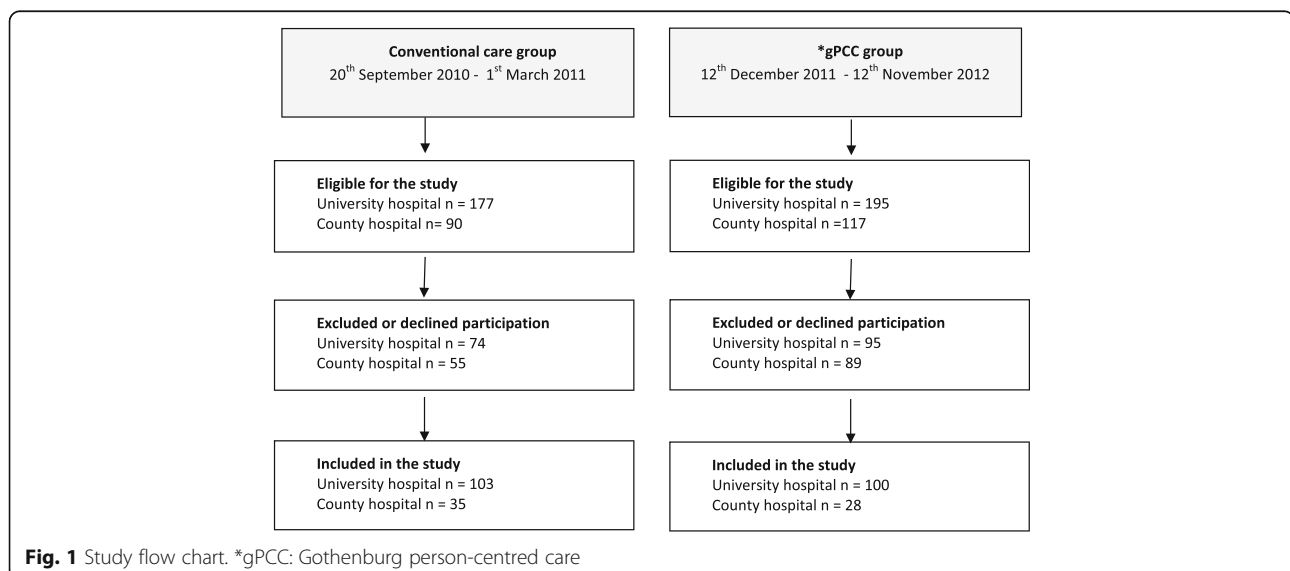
**Conventional care group**
20$^{th}$ September 2010 - 1$^{st}$ March 2011

**Eligible for the study**
University hospital n = 177
County hospital n= 90

**Excluded or declined participation**
University hospital n = 74
County hospital n = 55

**Included in the study**
University hospital n = 103
County hospital n = 35

***gPCC group**
12$^{th}$ December 2011 - 12$^{th}$ November 2012

**Eligible for the study**
University hospital n = 195
County hospital n =117

**Excluded or declined participation**
University hospital n = 95
County hospital n = 89

**Included in the study**
University hospital n = 100
County hospital n = 28

**Fig. 1** Study flow chart. *gPCC: Gothenburg person-centred care